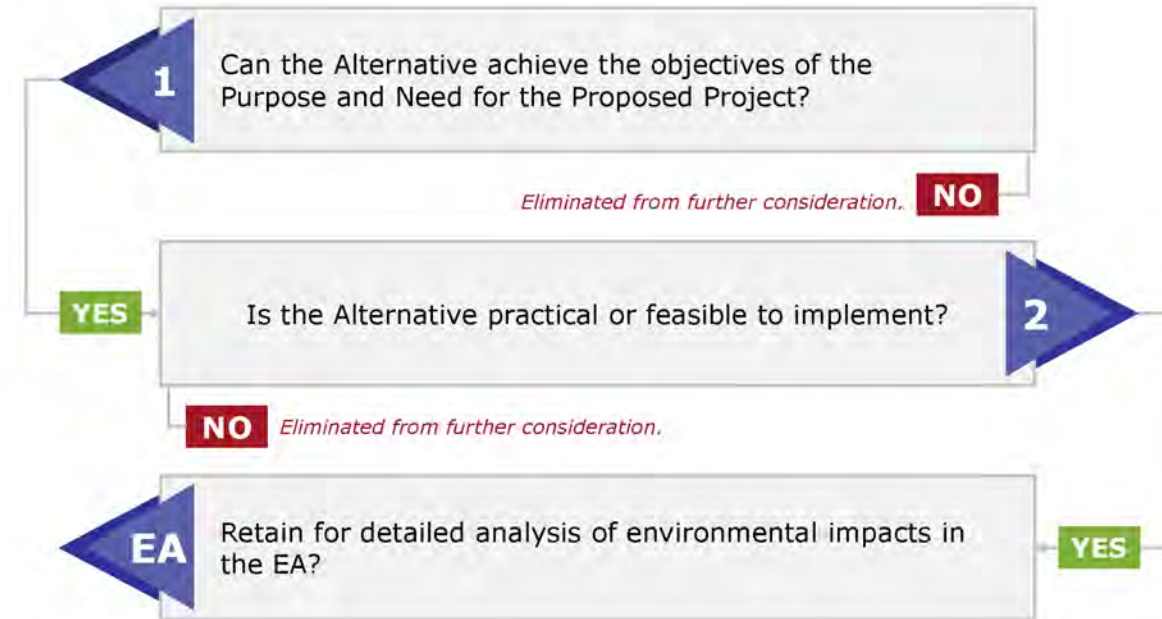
1

Can the Alternative achieve the objectives of the Purpose and Need for the Proposed Project?

Eliminated from further consideration. NO

YES

Is the Alternative practical or feasible to implement?

2

NO Eliminated from further consideration.

EA

Retain for detailed analysis of environmental impacts in the EA?

YES